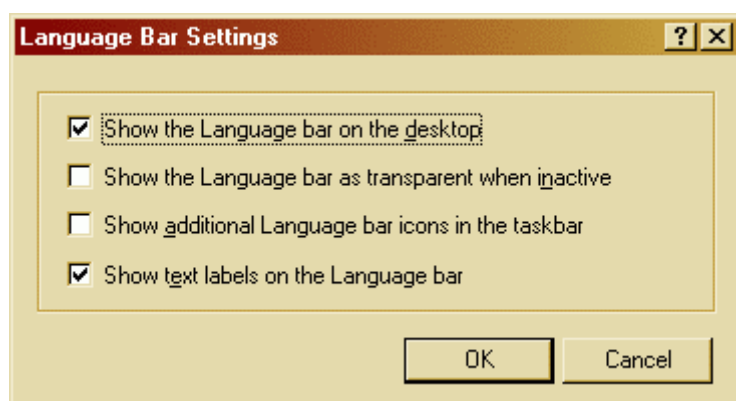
Language Bar Settings

?
X

Show the Language bar on the desktop

Show the Language bar as transparent when inactive

Show additional Language bar icons in the taskbar

Show text labels on the Language bar

OK
Cancel